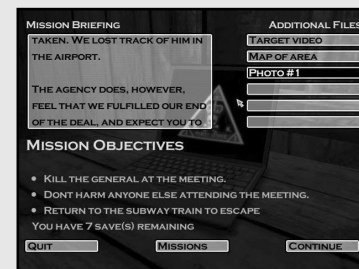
Mission Briefing

taken. We lost track of him in the airport.

The agency does, however, feel that we fulfilled our end of the deal, and expect you to

Additional Files

Target video

Map of area

Photo #1

Mission Objectives

• Kill the general at the meeting.

• Dont harm anyone else attending the meeting.

• Return to the subway train to escape

You have 7 save(s) remaining

Quit

Missions

Continue